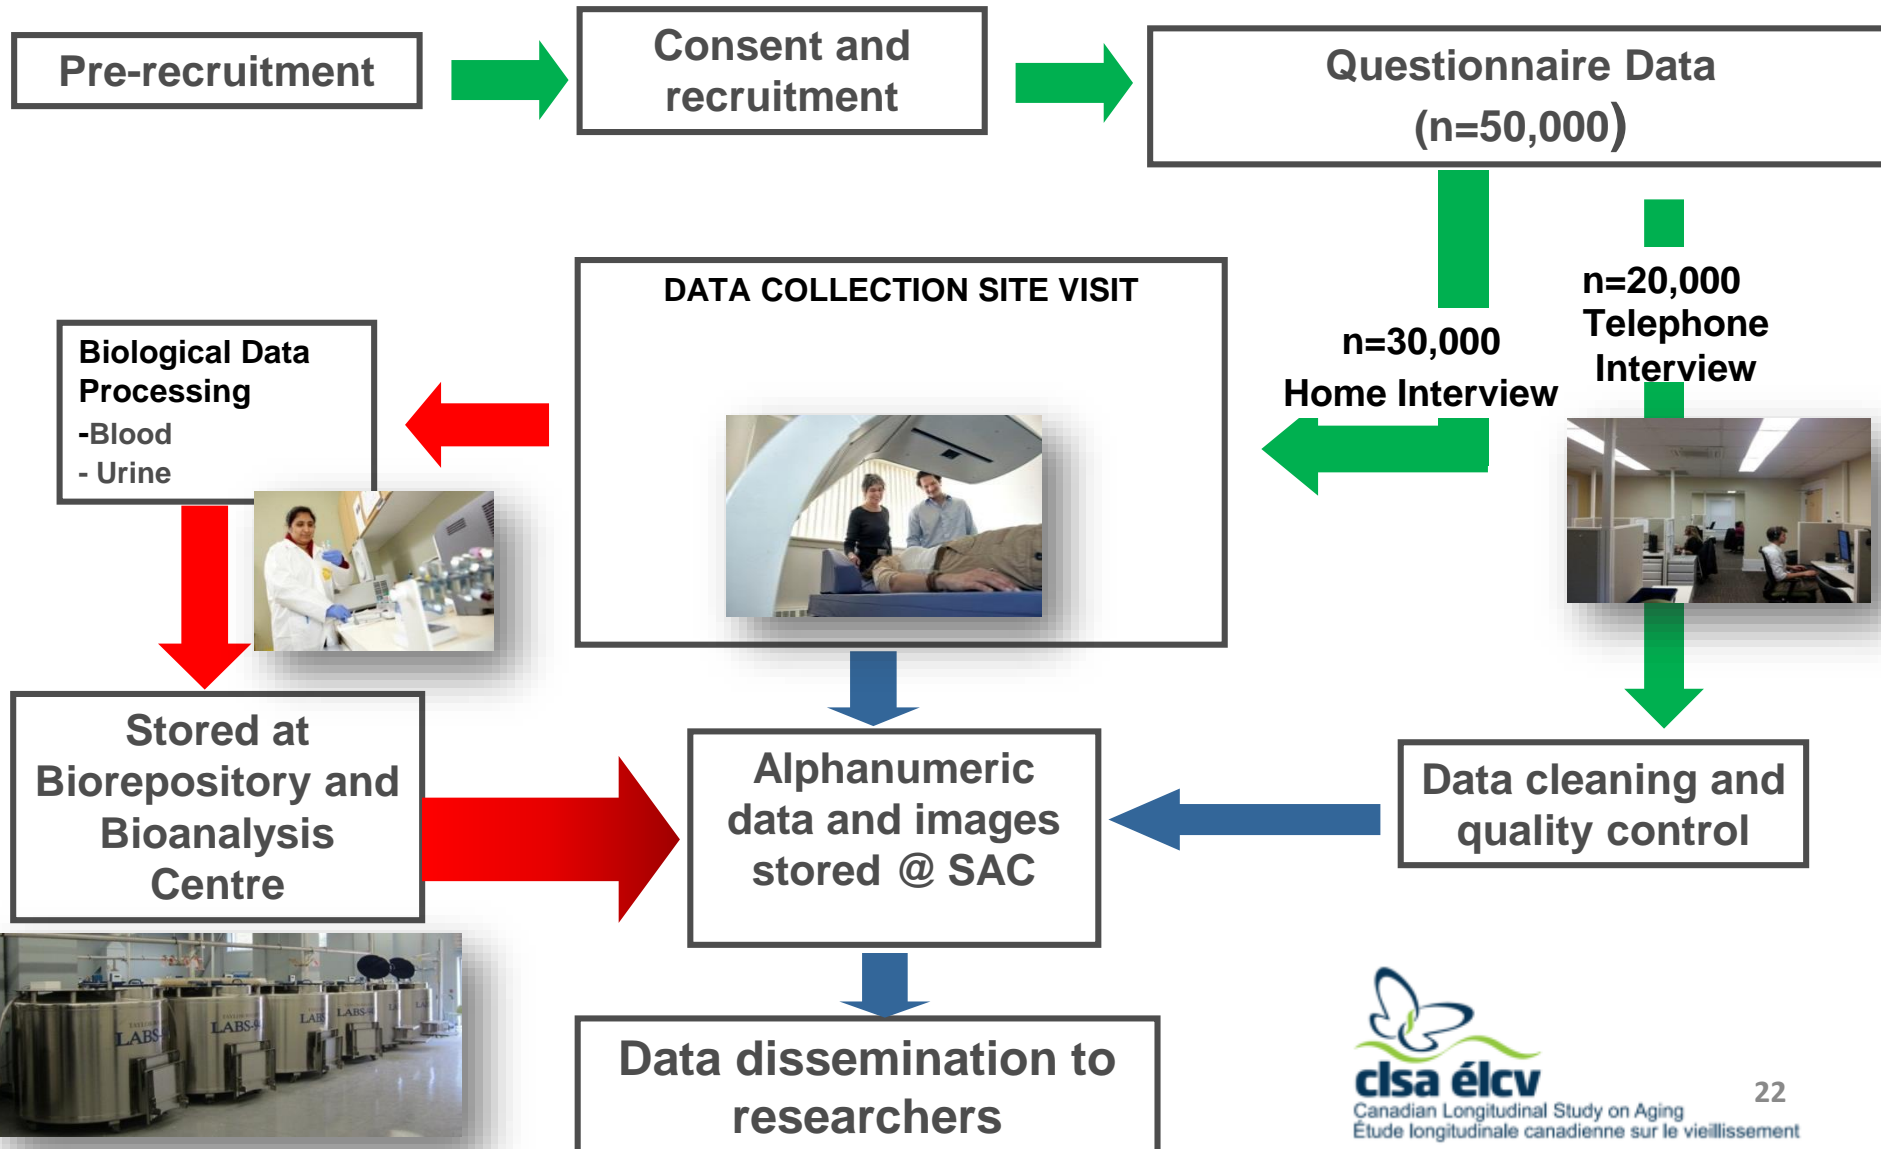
Pre-recruitment

Consent and recruitment

Questionnaire Data (n=50,000)

n=30,000
Home Interview

n=20,000
Telephone Interview

DATA COLLECTION SITE VISIT

Biological Data Processing
-Blood
- Urine

Stored at Biorepository and Bioanalysis Centre

Alphanumeric data and images stored @ SAC

Data cleaning and quality control

Data dissemination to researchers

clsa élcv
Canadian Longitudinal Study on Aging
Étude longitudinale canadienne sur le vieillissement

22